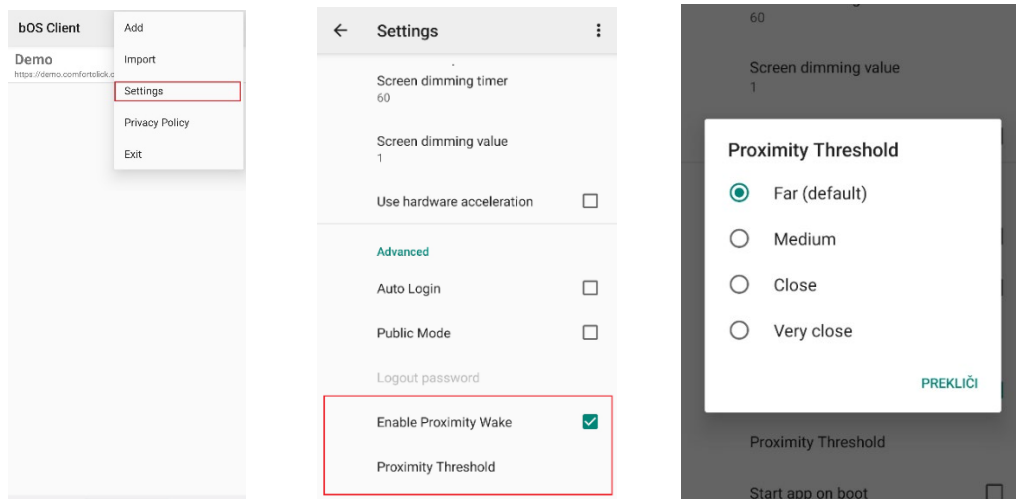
bOS Client

Demo
https://demo.comfortclick.c

Add

Import

Settings

Privacy Policy

Exit

Settings

Screen dimming timer
60

Screen dimming value
1

Use hardware acceleration

Advanced

Auto Login

Public Mode

Logout password

Enable Proximity Wake

Proximity Threshold

60

Screen dimming value
1

Proximity Threshold

Far (default)

Medium

Close

Very close

PREKLIČI

Proximity Threshold

Start app on boot